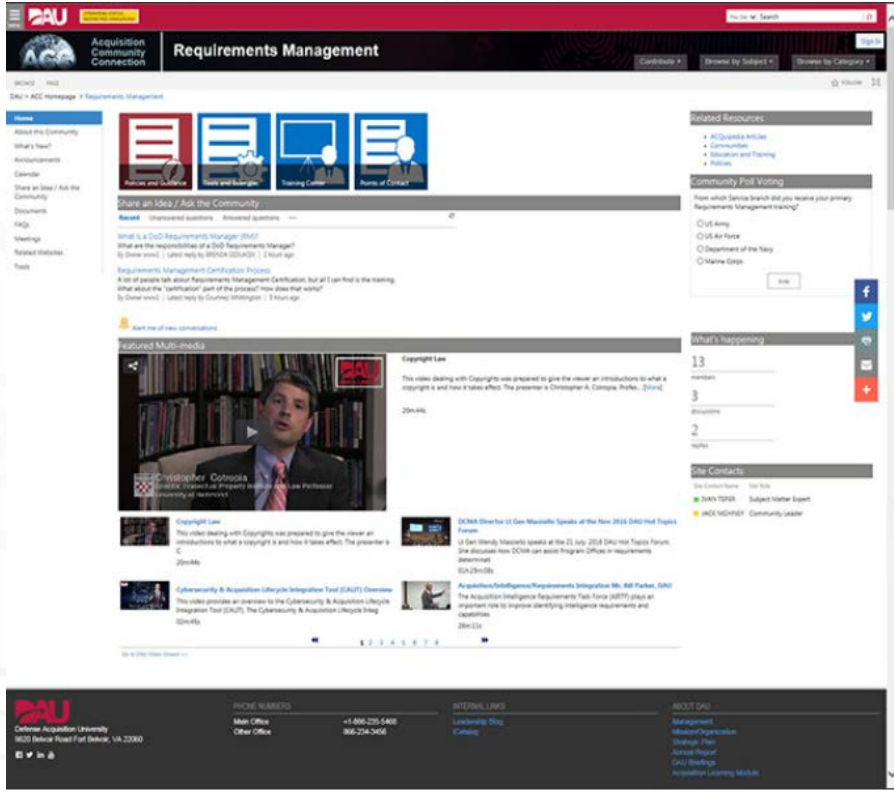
DAU

Acquisition Community Connection

Requirements Management

Sign In

Contribute ▾ Browse by Subject ▾ Browse by Category ▾

BROWSE PAGE

FOLLOW

DAU > ACC Homepage > Requirements Management

Home
About this Community
What's New?
Announcements
Calendar
Share an Idea / Ask the Community
Documents
FAQs
Meetings
Related Websites
Tools

Policies and Guidance
Tools and Examples
Training Center
Points of Contact

Share an Idea / Ask the Community

Recent Unanswered questions Answered questions ···

What is a DoD Requirements Manager (RM)?
What are the responsibilities of a DoD Requirements Manager?
By Owner xxxx1 | Latest reply by BRENDA GIDLAUSKI | 2 hours ago

Requirements Management Certification Process
A lot of people talk about Requirements Management Certification, but all I can find is the training. What about the "certification" part of the process? How does that work?
By Owner xxxx1 | Latest reply by Courtney Whittington | 3 hours ago

Alert me of new conversations

Featured Multi-media

Christopher Cotropia

Copyright Law

This video dealing with Copyrights was prepared to give the viewer an introductions to what a copyright is and how it takes effect. The presenter is Christopher A. Cotropia, Profes... (More)

20m:44s

Copyright Law
This video dealing with Copyrights was prepared to give the viewer an introductions to what a copyright is and how it takes effect. The presenter is C
20m:44s

DCMA Director Lt Gen Masiello Speaks at the Nov 2016 DAU Hot Topics Forum
Lt Gen Wendy Masiello speaks at the 21 July, 2016 DAU Hot Topics Forum. She discusses how DCMA can assist Program Offices in requirements determinati
01h:29m:08s

Cybersecurity & Acquisition Lifecycle Integration Tool (CALIT) Overview
This video provides an overview to the Cybersecurity & Acquisition Lifecycle Integration Tool (CALIT). The Cybersecurity & Acquisition Lifecycle Integ
02m:45s

Acquisition/Intelligence/Requirements Integration Mr. Bill Parker, DAU
The Acquisition Intelligence Requirements Task Force (AIRTF) plays an important role to improve identifying intelligence requirements and capabilities
28m:11s

1 2 3 4 5 6 7 8

Go to DAU Video Stream >>

Related Resources
ACQuipedia Articles
Communities
Education and Training
Policies

Community Poll Voting
From which Service branch did you receive your primary Requirements Management training?
US Army
US Air Force
Department of the Navy
Marine Corps
Vote

What's happening
13
members
3
discussions
2
replies

Site Contacts
Site Contact Name Site Role
IVAN TOFER Subject Matter Expert
JACK MCHINEY Community Leader

DAU
Defense Acquisition University
9820 Belvoir Road Fort Belvoir, VA 22060

PHONE NUMBERS
Main Office +1-866-235-5468
Other Office 866-234-3456

INTERNAL LINKS
Leadership Blog
iCatalog

ABOUT DAU
Management
Mission/Organization
Strategic Plan
Annual Report
DAU Briefings
Acquisition Learning Module